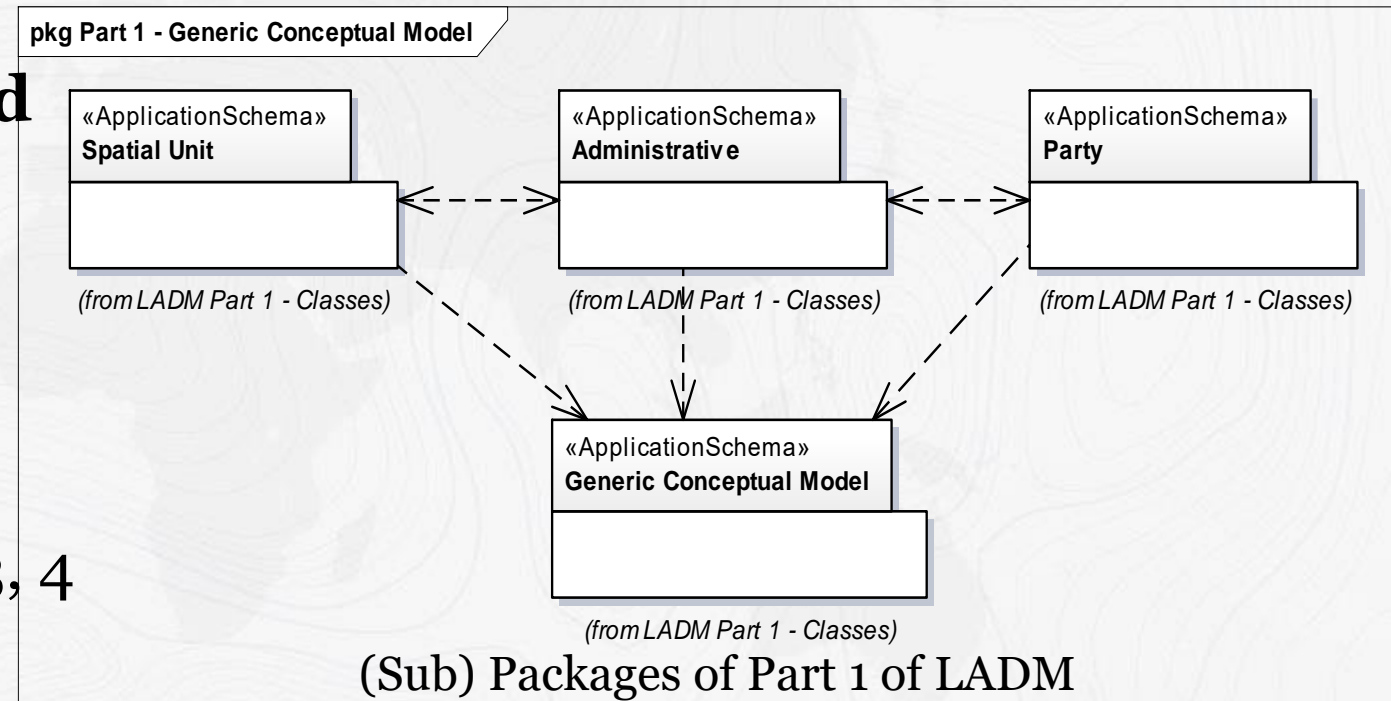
pkg Part 1 - Generic Conceptual Model

d

«ApplicationSchema»
Spatial Unit

(from LADM Part 1 - Classes)

«ApplicationSchema»
Administrativ e

(from LADM Part 1 - Classes)

«ApplicationSchema»
Party

(from LADM Part 1 - Classes)

«ApplicationSchema»
Generic Conceptual Model

(from LADM Part 1 - Classes)

3, 4

(Sub) Packages of Part 1 of LADM